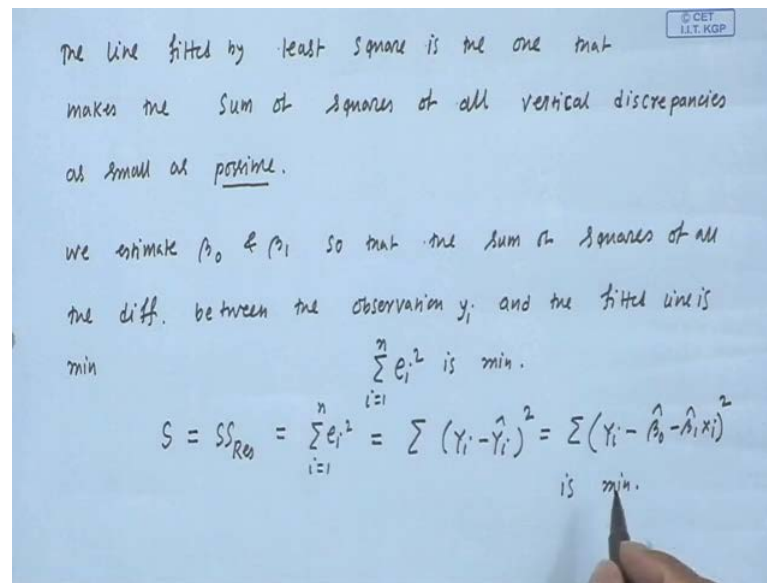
© CET I.I.T. KGP

The line fitted by least square is the one that makes the sum of squares of all vertical discrepancies as small as possible.

we estimate $\beta_0$ & $\beta_1$ so that the sum of squares of all the diff. between the observation $y_i$ and the fitted line is min

$\sum_{i=1}^{n} e_i^2$ is min.

$S = SS_{Res} = \sum_{i=1}^{n} e_i^2 = \sum (Y_i - \hat{Y}_i)^2 = \sum (Y_i - \hat{\beta}_0 - \hat{\beta}_1 x_i)^2$

is min.